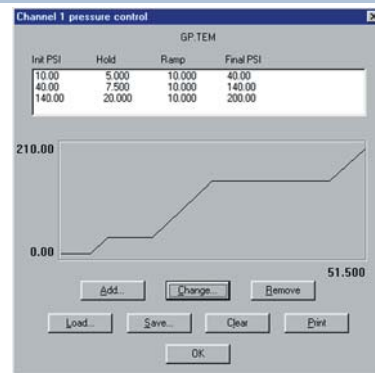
Channel 1 pressure control

GP.TEM

| Init PSI | Hold | Ramp | Final PSI |
|---|---|---|---|
| 10.00 | 5.000 | 10.000 | 40.00 |
| 40.00 | 7.500 | 10.000 | 140.00 |
| 140.00 | 20.000 | 10.000 | 200.00 |

210.00

0.00

51.500

Add...
Change...
Remove
Load...
Save...
Clear
Print
OK